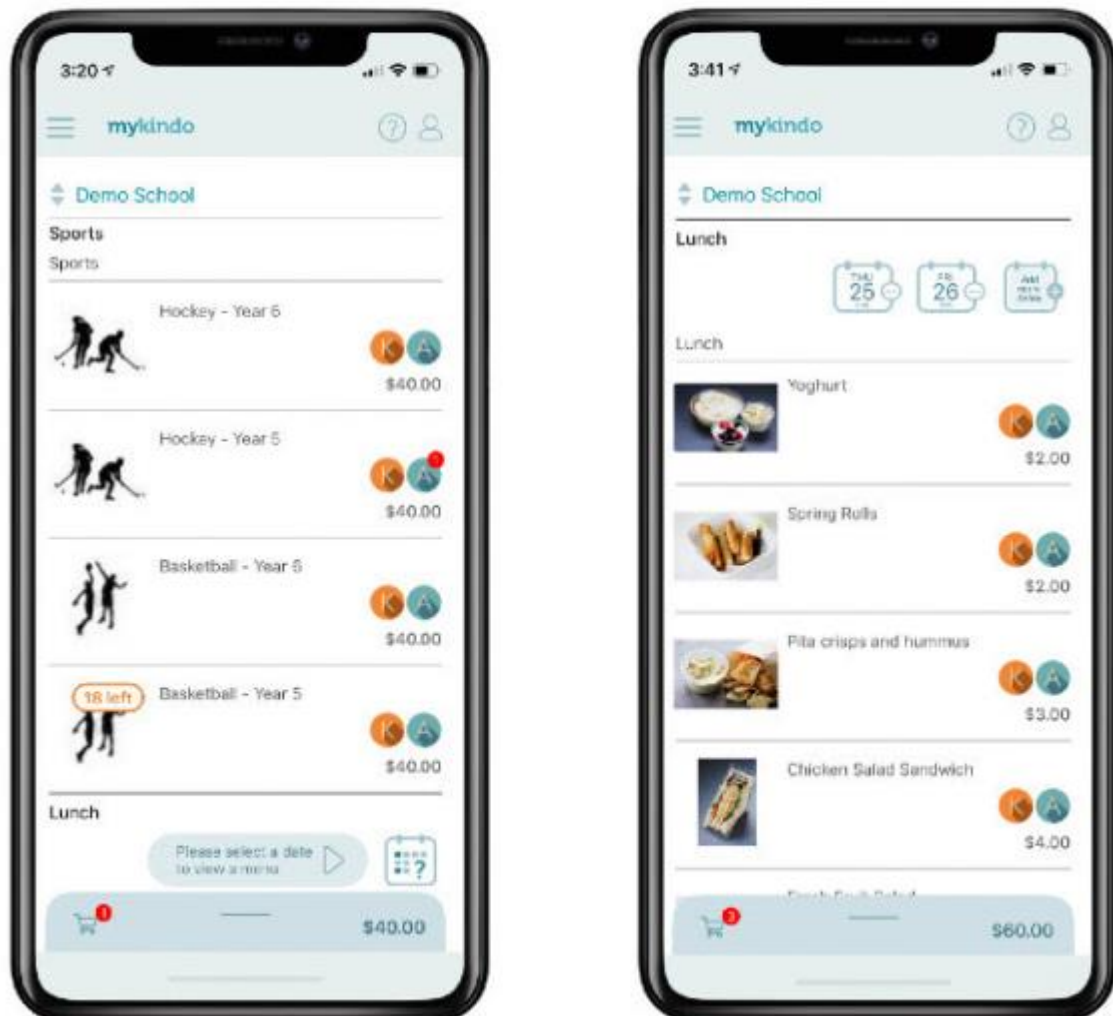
3:20

mykindo

Demo School

Sports

Sports

Hockey - Year 6

K A

$40.00

Hockey - Year 5

K A

$40.00

Basketball - Year 6

K A

$40.00

18 left

Basketball - Year 5

K A

$40.00

Lunch

Please select a date to view a menu

$40.00

3:41

mykindo

Demo School

Lunch

THU 25

FRI 26

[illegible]

Lunch

Yoghurt

K A

$2.00

Spring Rolls

K A

$2.00

Pita crisps and hummus

K A

$3.00

Chicken Salad Sandwich

K A

$4.00

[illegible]

$60.00